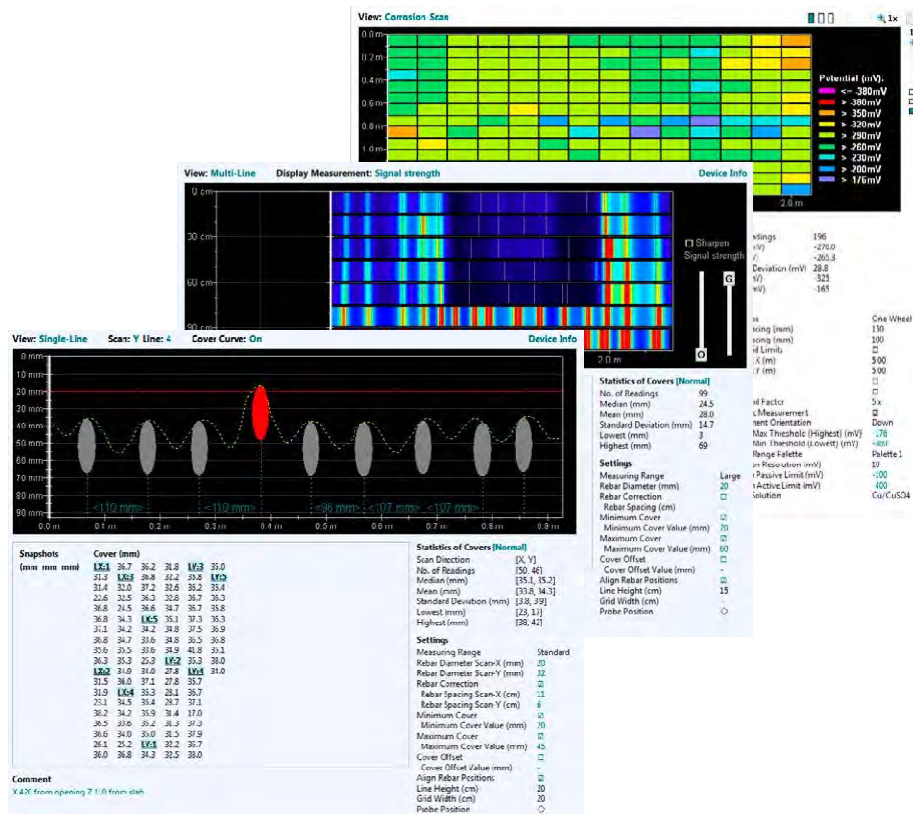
View: Corrosion Scan

1x

0.0 m
0.2 m
0.4 m
0.6 m
0.8 m
1.0 m

Potential (mV)
<= -380mV
> 380mV
> 350mV
> 320mV
> 290mV
> 260mV
> 230mV
> 200mV
> 170mV

2.0 m

adings 196
V) -270.0
) -265.3
Deviation (mV) 28.8
V) -325
V) -165

s One Wheel
cing (mm) 150
cing (mm) 100
d Limits □
X (m) 5.00
Y (m) 5.00
□
□
d Factor 5x
Measurement ☑
nent Orientation Down
Max Thesholde (Highest) (mV) -178
Min Threshold (Lowest) (mV) -380
Range Palette Palette 1
Resolution (mV) 10
Passive Limit (mV) -100
Active Limit (mV) -400
olution Cu/CuSO4

View: Multi-Line Display Measurement: Signal strength Device Info

0 cm
30 cm
60 cm
90 cm

Sharpen
Signal strength
G
O
2.0 m

Statistics of Covers [Normal]
No. of Readings 99
Median (mm) 24.5
Mean (mm) 28.0
Standard Deviation (mm) 14.7
Lowest (mm) 3
Highest (mm) 69

Settings
Measuring Range Large
Rebar Diameter (mm) 20
Rebar Correction □
Rebar Spacing (cm) -
Minimum Cover ☑
Minimum Cover Value (mm) 20
Maximum Cover ☑
Maximum Cover Value (mm) 60
Cover Offset □
Cover Offset Value (mm) -
Align Rebar Positions ☑
Line Height (cm) 15
Grid Width (cm) -
Probe Position ◇

View: Single-Line Scan: Y Line: 4 Cover Curve: On Device Info

0 mm
10 mm
20 mm
30 mm
40 mm
50 mm
60 mm
70 mm
80 mm
90 mm
0.0 m 0.1 m 0.2 m 0.3 m 0.4 m 0.5 m 0.6 m 0.7 m 0.8 m 0.9 m
<110 mm> <110 mm> <96 mm> <107 mm> <107 mm>

Snapshots Cover (mm)
(mm mm mm) LX:1 36.7 36.2 31.8 LY:3 35.0
31.5 LX:3 36.8 32.2 35.8 LY:5
31.4 32.0 37.2 32.6 36.2 35.4
32.6 32.5 36.3 32.8 36.7 36.3
36.8 24.5 36.6 34.7 36.7 35.8
36.8 34.3 LX:5 35.1 37.3 36.3
35.1 34.2 34.2 34.8 37.5 36.9
36.8 34.7 33.6 34.8 36.5 36.8
35.6 35.5 33.6 34.9 41.8 35.1
36.3 35.3 25.3 LY:2 35.3 38.0
LX:2 31.0 31.0 27.8 LY:4 31.0
31.6 36.0 37.1 27.8 35.7
31.9 LX:4 35.3 28.1 36.7
23.1 34.5 35.4 28.7 37.1
38.2 34.2 35.9 31.4 17.0
36.5 33.6 35.2 31.3 37.3
36.6 34.0 35.0 31.5 37.9
26.1 25.2 LY:1 32.2 36.7
36.0 36.8 34.3 32.5 38.0

Statistics of Covers [Normal]
Scan Direction [X, Y]
No. of Readings [50, 46]
Median (mm) [35.1, 35.2]
Mean (mm) [33.8, 34.3]
Standard Deviation (mm) [3.8, 3.9]
Lowest (mm) [23, 13]
Highest (mm) [38, 42]

Settings
Measuring Range Standard
Rebar Diameter Scan-X (mm) 20
Rebar Diameter Scan-Y (mm) 32
Rebar Correction ☑
Rebar Spacing Scan-X (cm) 11
Rebar Spacing Scan-Y (cm) 6
Minimum Cover ☑
Minimum Cover Value (mm) 20
Maximum Cover ☑
Maximum Cover Value (mm) 45
Cover Offset □
Cover Offset Value (mm) -
Align Rebar Positions ☑
Line Height (cm) 20
Grid Width (cm) 20
Probe Position ◇

Comment
X 4X from opening Z 1.0 from slab